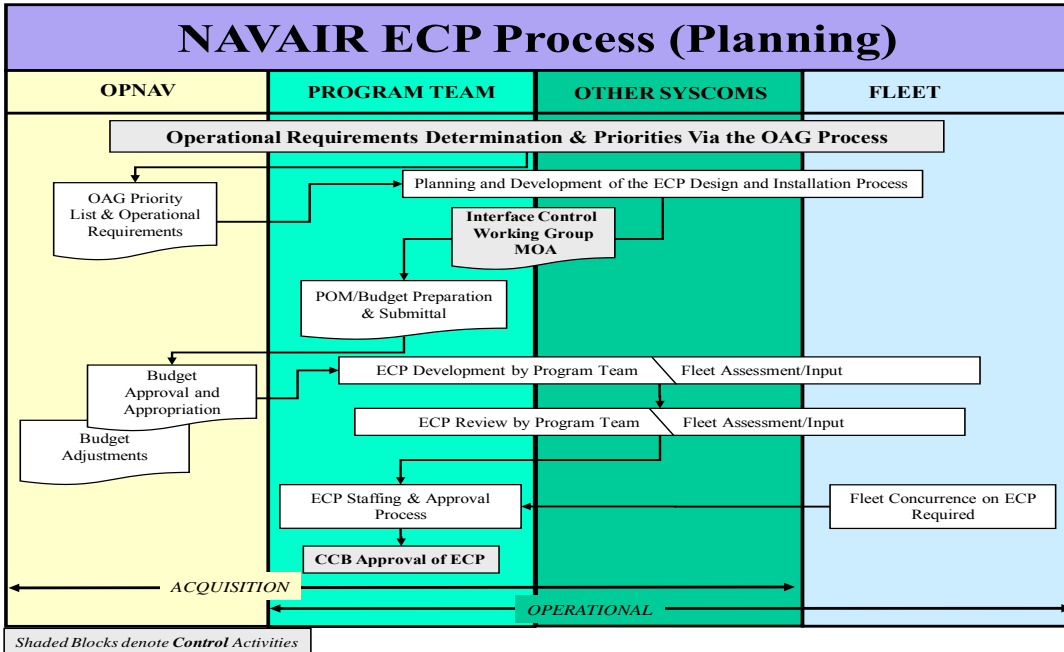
NAVAIR ECP Process (Planning)

OPNAV

PROGRAM TEAM

OTHER SYSCOMS

FLEET

Operational Requirements Determination & Priorities Via the OAG Process

OAG Priority List & Operational Requirements

Planning and Development of the ECP Design and Installation Process

Interface Control Working Group MOA

POM/Budget Preparation & Submittal

Budget Approval and Appropriation

Budget Adjustments

ECP Development by Program Team

Fleet Assessment/Input

ECP Review by Program Team

Fleet Assessment/Input

ECP Staffing & Approval Process

Fleet Concurrence on ECP Required

CCB Approval of ECP

ACQUISITION

OPERATIONAL

Shaded Blocks denote Control Activities